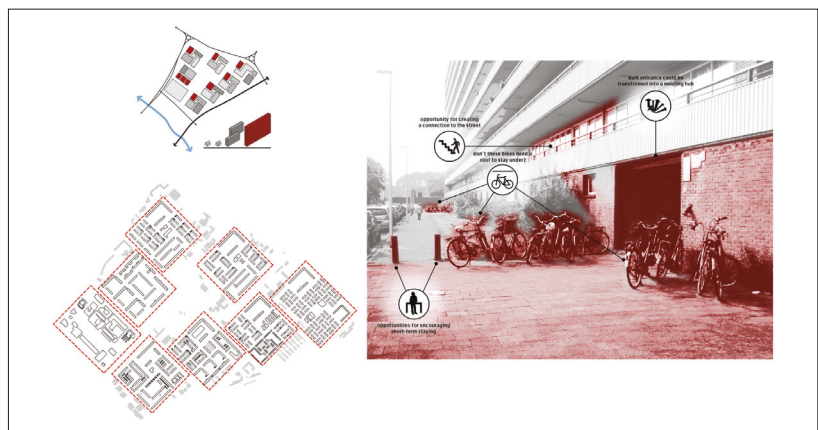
dark entrance could be transformed into a meeting hub

opportunity for creating a connection to the street

don't these bikes need a roof to stay under?

opportunities for encouraging short-term staying